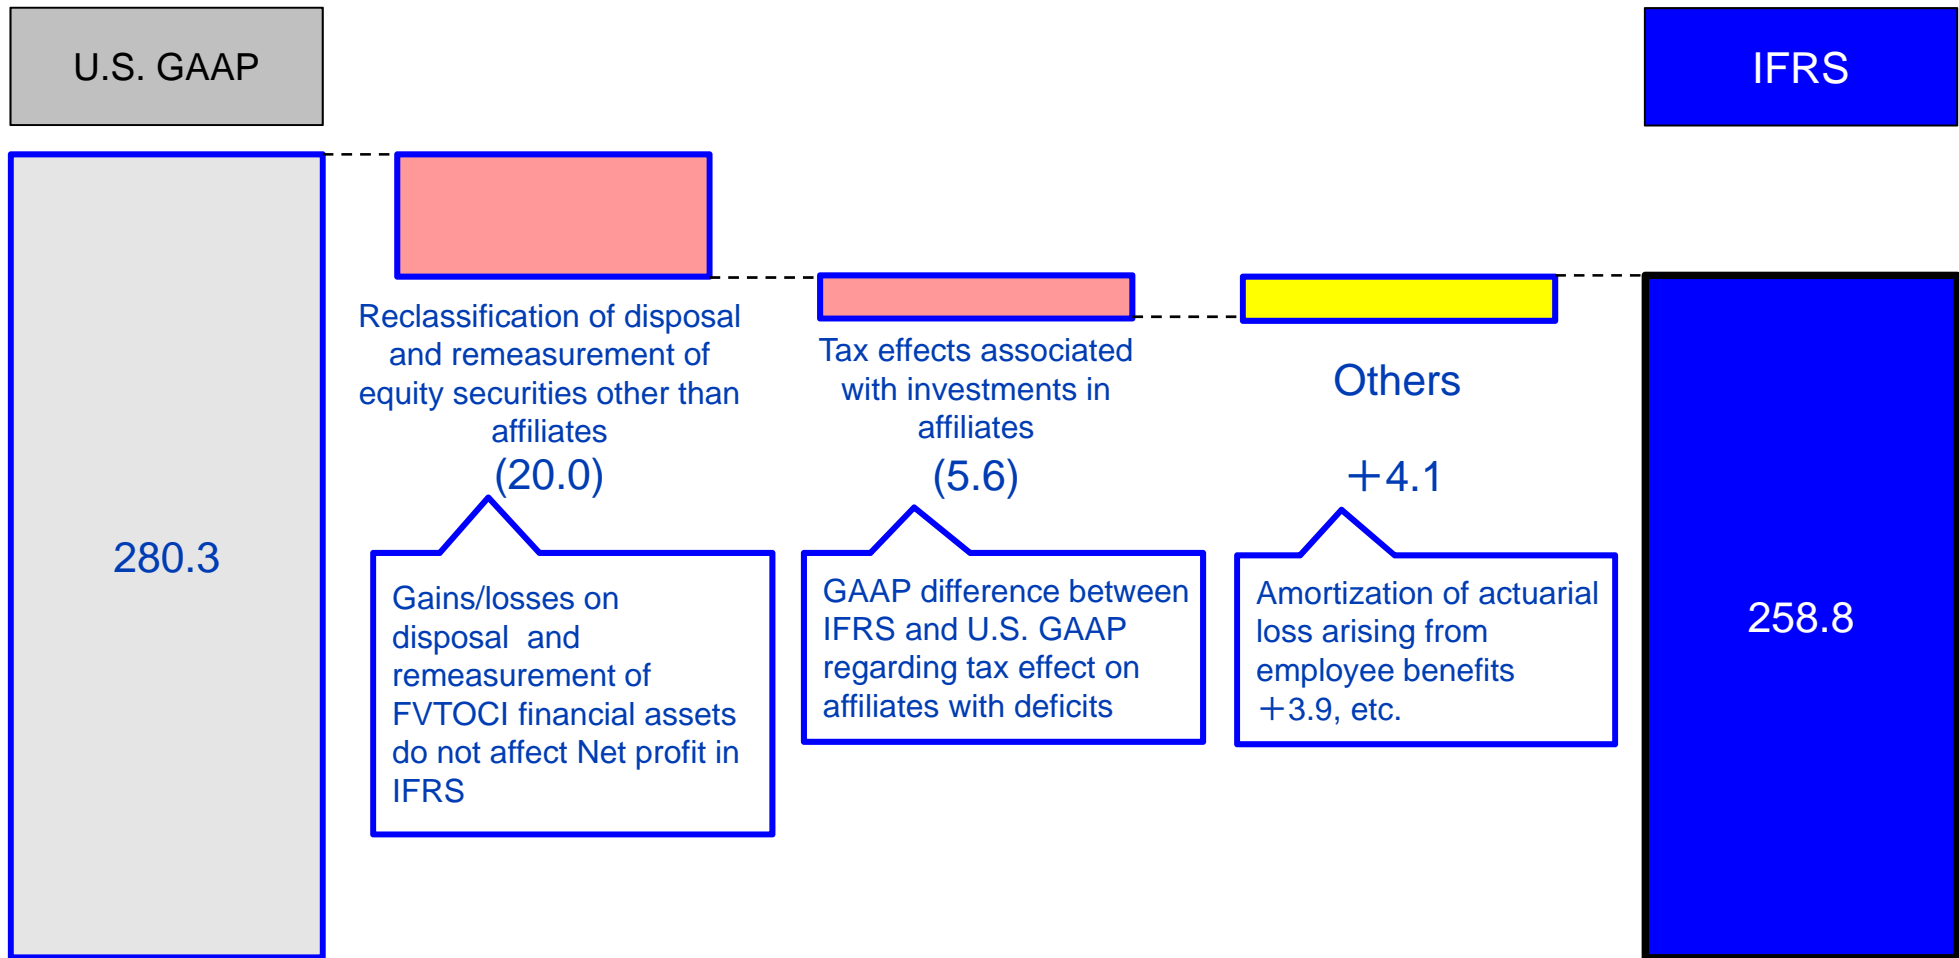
U.S. GAAP

280.3

Reclassification of disposal and remeasurement of equity securities other than affiliates
(20.0)

Gains/losses on disposal and remeasurement of FVTOCI financial assets do not affect Net profit in IFRS

Tax effects associated with investments in affiliates
(5.6)

GAAP difference between IFRS and U.S. GAAP regarding tax effect on affiliates with deficits

Others
+4.1

Amortization of actuarial loss arising from employee benefits +3.9, etc.

IFRS

258.8